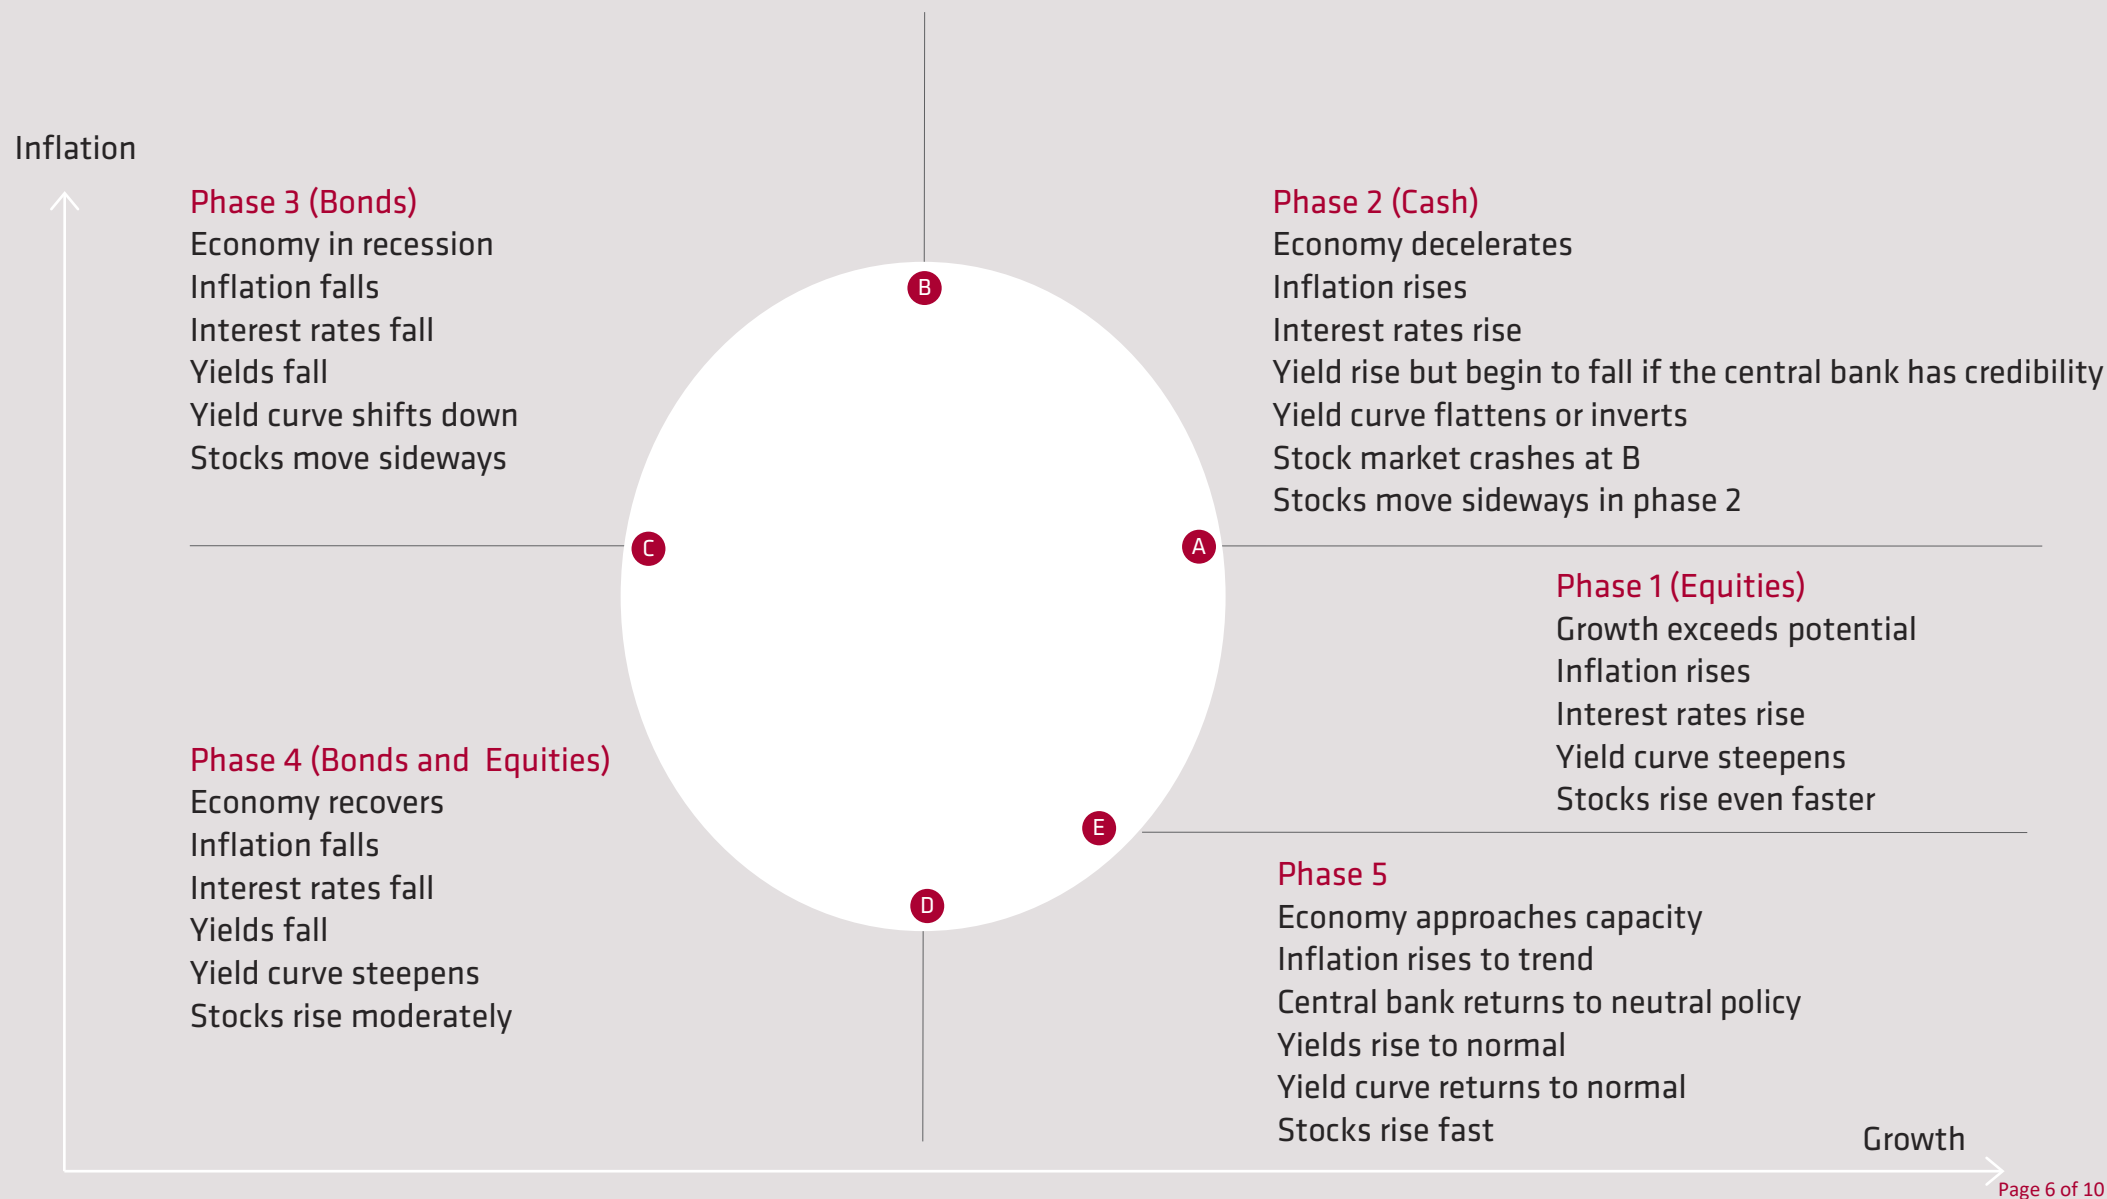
Inflation

Phase 3 (Bonds)
Economy in recession
Inflation falls
Interest rates fall
Yields fall
Yield curve shifts down
Stocks move sideways

B

Phase 2 (Cash)
Economy decelerates
Inflation rises
Interest rates rise
Yield rise but begin to fall if the central bank has credibility
Yield curve flattens or inverts
Stock market crashes at B
Stocks move sideways in phase 2

C

A

Phase 1 (Equities)
Growth exceeds potential
Inflation rises
Interest rates rise
Yield curve steepens
Stocks rise even faster

Phase 4 (Bonds and Equities)
Economy recovers
Inflation falls
Interest rates fall
Yields fall
Yield curve steepens
Stocks rise moderately

E

D

Phase 5
Economy approaches capacity
Inflation rises to trend
Central bank returns to neutral policy
Yields rise to normal
Yield curve returns to normal
Stocks rise fast

Growth

Page 6 of 10